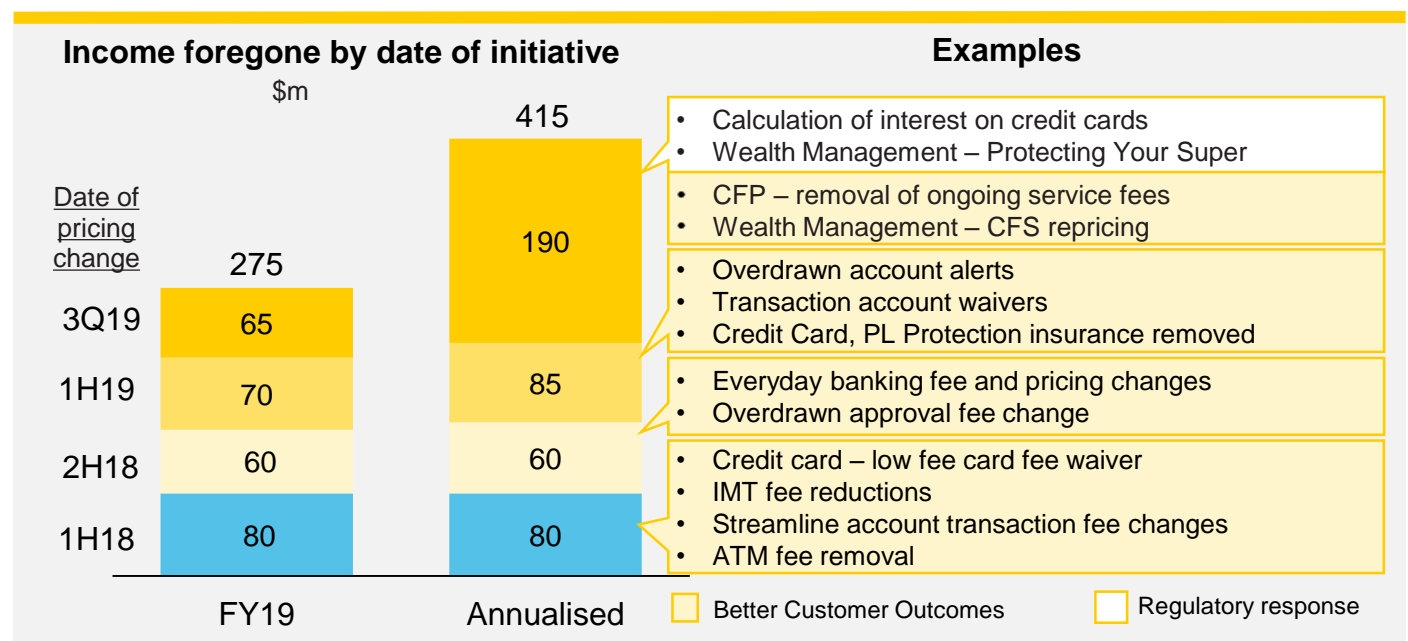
Income foregone by date of initiative

$m

Date of pricing change

| | FY19 | Annualised |
|---|---|---|
| | 275 | 415 |
| 3Q19 | 65 | 190 |
| 1H19 | 70 | 85 |
| 2H18 | 60 | 60 |
| 1H18 | 80 | 80 |

Examples

• Calculation of interest on credit cards
• Wealth Management – Protecting Your Super

• CFP – removal of ongoing service fees
• Wealth Management – CFS repricing

• Overdrawn account alerts
• Transaction account waivers
• Credit Card, PL Protection insurance removed

• Everyday banking fee and pricing changes
• Overdrawn approval fee change

• Credit card – low fee card fee waiver
• IMT fee reductions
• Streamline account transaction fee changes
• ATM fee removal

Better Customer Outcomes

Regulatory response